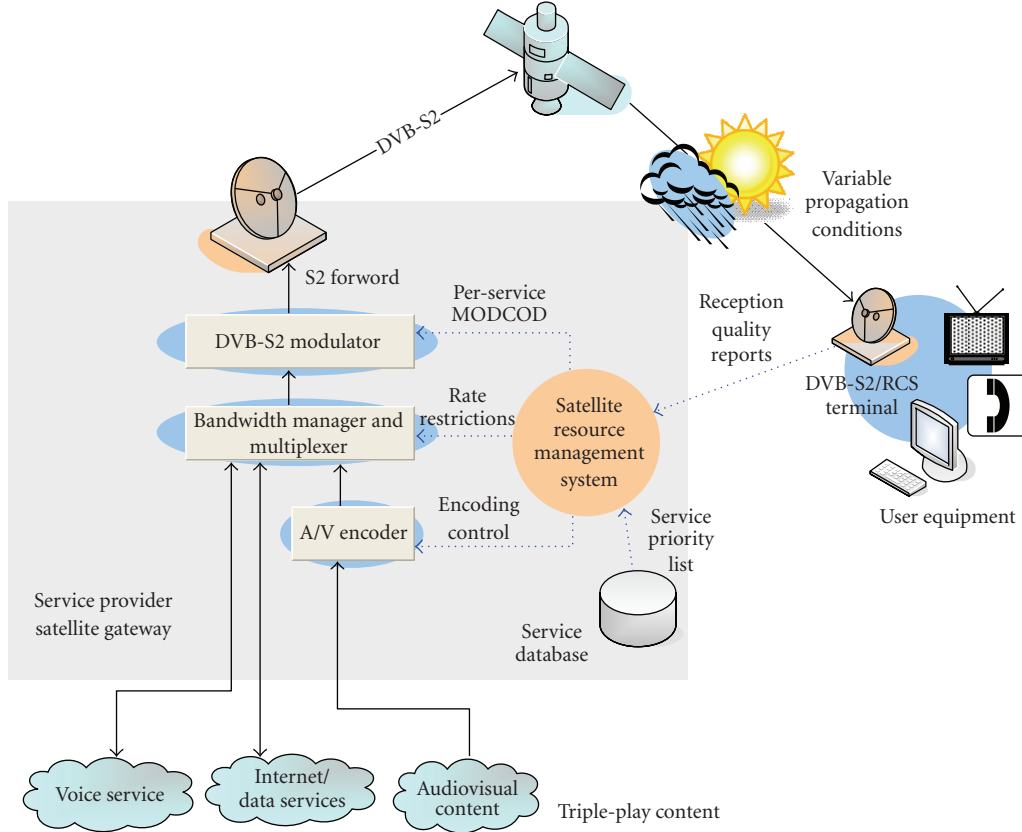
DVB-S2

Variable propagation conditions

S2 forword

Per-service MODCOD

Reception quality reports

DVB-S2 modulator

DVB-S2/RCS terminal

Rate restrictions

Bandwidth manager and multiplexer

Satellite resource management system

Encoding control

Service priority list

A/V encoder

User equipment

Service provider satellite gateway

Service database

Voice service

Internet/ data services

Audiovisual content

Triple-play content